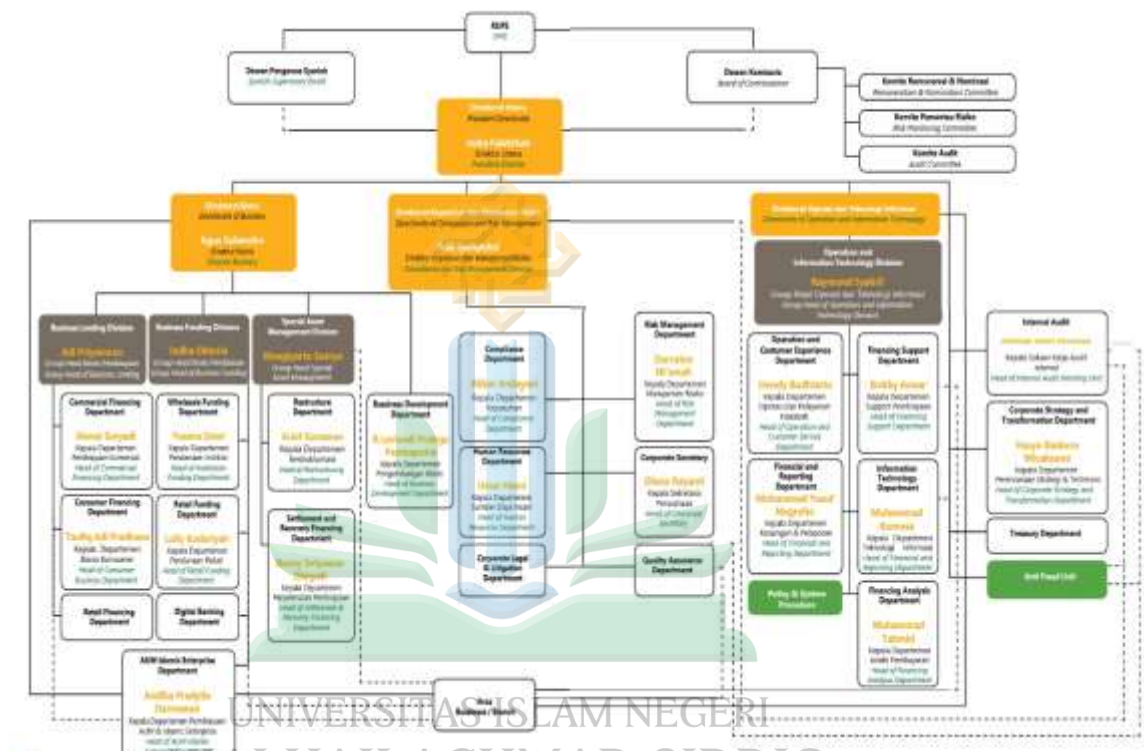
RUPS
GMS

Dewan Pengawas Syariah
Syariah Supervisory Board

Dewan Komisaris
Board of Commissioner

Komite Remunerasi & Nominasi
Remuneration & Nomination Committee

Komite Pemantau Risiko
Risk Monitoring Committee

Komite Audit
Audit Committee

Direktorat Utama
President Directorate

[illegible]
Direktur Utama
President Director

Direktorat Bisnis
Directorate of Business

Agus Sulaeman
Direktur Bisnis
Director Business

Direktorat Kepatuhan dan Manajemen Risiko
Directorate of Compliance and Risk Management

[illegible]

Direktorat Operasi dan Teknologi Informasi
Directorate of Operation and Information Technology

Operation and Information Technology Division

Raymond Syakoff
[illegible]

Business Lending Division
Adi Priyatmoko
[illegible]

Business Funding Division
Indha Oktavia
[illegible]

Special Asset Management Division
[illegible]

Commercial Financing Department
Hanri Suryadi
Kepala Departemen Pembiayaan Komersial
Head of Commercial Financing Department

Wholesale Funding Department
Yuanita Dewi
Kepala Departemen Pendanaan Institusi
Head of Institution Funding Department

Restructure Department
Ariadi Kusuman
Kepala Departemen Restrukturisasi
Head of Restructuring Department

Business Development Department
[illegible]
Kepala Departemen Pengembangan Bisnis
Head of Business Development Department

Compliance Department
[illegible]
Kepala Departemen Kepatuhan
Head of Compliance Department

Risk Management Department
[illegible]
Kepala Departemen Manajemen Risiko
Head of Risk Management Department

Human Resources Department
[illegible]
Kepala Departemen Sumber Daya Insani
Head of Human Resources Department

Corporate Secretary
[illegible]
Kepala Sekretaris Perusahaan
Head of Corporate Secretary

Corporate Legal & Litigation Department

Quality Assurance Department

Consumer Financing Department
Taufiq Adi Pradhana
Kepala Departemen Bisnis Konsumer
Head of Consumer Business Department

Retail Funding Department
Lully Kadariyah
Kepala Departemen Pendanaan Ritel
Head of Retail Funding Department

Settlement and Recovery Financing Department
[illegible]
Kepala Departemen Penyelesaian Pembiayaan
Head of Settlement & Recovery Financing Department

Retail Financing Department

Digital Banking Department

AKM Islamic Enterprise Department
Andika Pradipta Darmawan
Kepala Departemen Pembiayaan Aplikasi Islamic Enterprise
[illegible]

Area Business / Branch

Operation and Customer Experience Department
Hendy Budhianto
Kepala Departemen Operasi dan Pelayanan Nasabah
Head of Operation and Customer Service Department

Financing Support Department
Bobby Anwar
Kepala Departemen Support Pembiayaan
Head of Financing Support Department

Financial and Reporting Department
Mohammad Yusuf Mugnafar
Kepala Departemen Keuangan & Pelaporan
Head of Financial and Reporting Department

Information Technology Department
Muhammad Romzie
Kepala Departemen Teknologi Informasi
Head of Technical and Reporting Department

Policy & System Procedure

Financing Analysis Department
Muhammad Tabrani
Kepala Departemen Analis Pembiayaan
Head of Financing Analysis Department

Internal Audit
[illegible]
Kepala Satuan Kerja Audit Internal
Head of Internal Audit Working Unit

Corporate Strategy and Transformation Department
Harya Baskoro Wicaksono
Kepala Departemen Perencanaan Strategi & Transformasi
Head of Corporate Strategy and Transformation Department

Treasury Department

Anti Fraud Unit

UNIVERSITAS ISLAM NEGERI